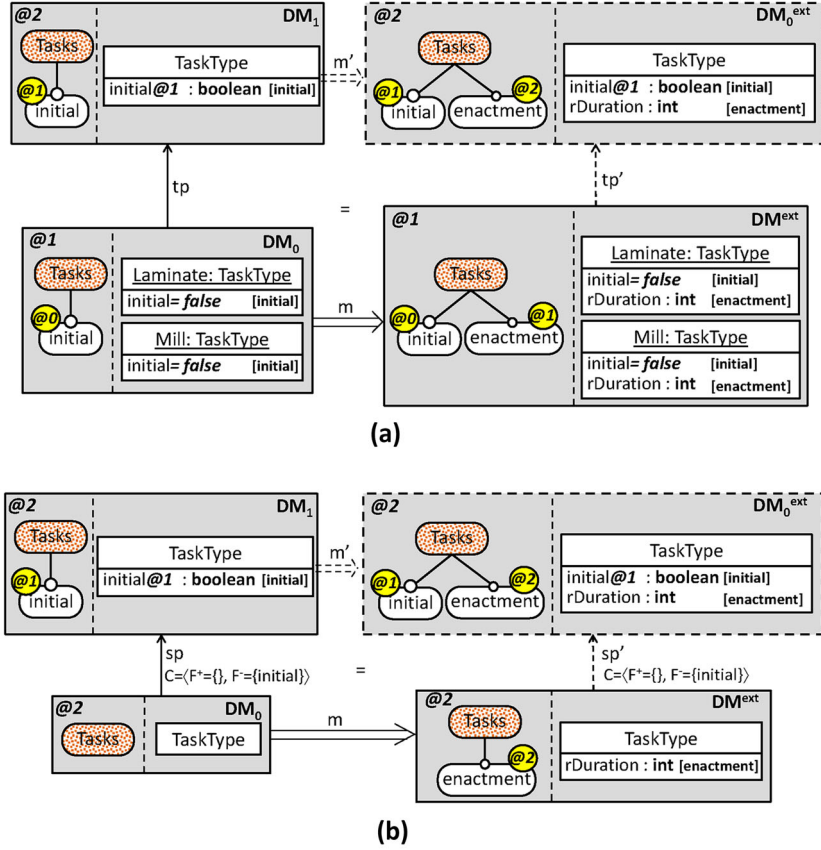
@2

DM$_1$

Tasks

@1

initial

TaskType

initial@1 : boolean [initial]

m'

@2

DM$_0^{ext}$

Tasks

@1

initial

@2

enactment

TaskType

initial@1 : boolean [initial]
rDuration : int [enactment]

tp

tp'

=

@1

DM$_0$

Tasks

@0

initial

Laminate: TaskType

initial= false [initial]

Mill: TaskType

initial= false [initial]

m

@1

DM$^{ext}$

Tasks

@0

initial

@1

enactment

Laminate: TaskType

initial= false [initial]
rDuration : int [enactment]

Mill: TaskType

initial= false [initial]
rDuration : int [enactment]

(a)

@2

DM$_1$

Tasks

@1

initial

TaskType

initial@1 : boolean [initial]

m'

@2

DM$_0^{ext}$

Tasks

@1

initial

@2

enactment

TaskType

initial@1 : boolean [initial]
rDuration : int [enactment]

sp

C=⟨F$^+$={}, F$^-$={initial}⟩

=

sp'

C=⟨F$^+$={}, F$^-$={initial}⟩

@2

DM$_0$

Tasks

TaskType

m

@2

DM$^{ext}$

Tasks

@2

enactment

TaskType

rDuration : int [enactment]

(b)